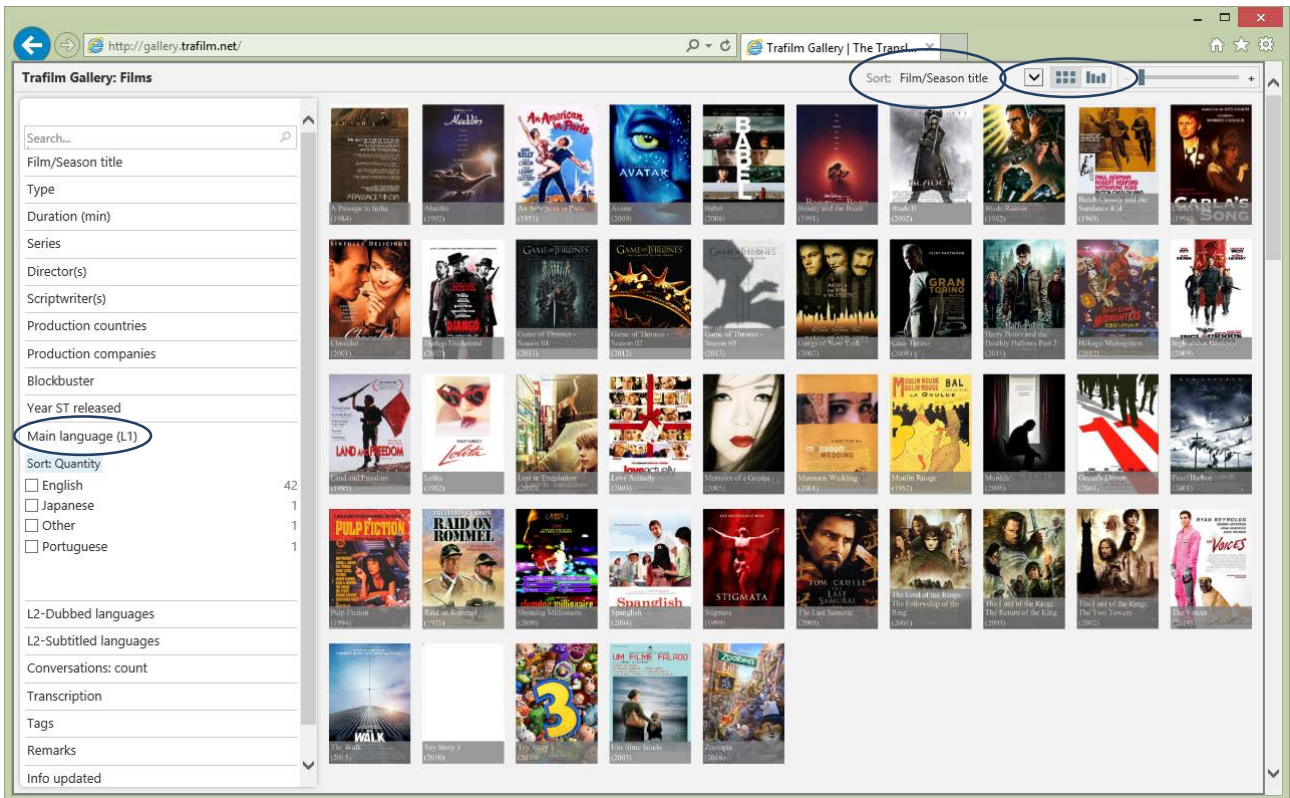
http://gallery.trafilm.net/

Trafilm Gallery | The Transl... ×

Trafilm Gallery: Films

Sort: Film/Season title

Search...

Film/Season title

Type

Duration (min)

Series

Director(s)

Scriptwriter(s)

Production countries

Production companies

Blockbuster

Year ST released

Main language (L1)

Sort: Quantity

English 42

Japanese 1

Other 1

Portuguese 1

L2-Dubbed languages

L2-Subtitled languages

Conversations: count

Transcription

Tags

Remarks

Info updated

A Passage to India (1984)

Aladdin (1992)

An American in Paris (1951)

Avatar (2009)

Babel (2006)

Beauty and the Beast (1991)

Blade II (2002)

Blade Runner (1982)

Butch Cassidy and the Sundance Kid (1969)

Carla's Song (1996)

Chocolat (2001)

Django Unchained (2012)

Game of Thrones - Season 01 (2011)

Game of Thrones - Season 02 (2012)

Game of Thrones - Season 03 (2013)

Gangs of New York (2002)

Gran Torino (2008)

Harry Potter and the Deathly Hallows Part 2 (2011)

Hilkage Midnighters (2012)

Inglourious Basterds (2009)

Land and Freedom (1995)

Lolita (1962)

Lost in Translation (2003)

Love Actually (2003)

Memoirs of a Geisha (2005)

Monsoon Wedding (2001)

Moulin Rouge (1952)

Munich (2005)

Ocean's Eleven (2001)

Pearl Harbor (2001)

Pulp Fiction (1994)

Raid on Rommel (1971)

Slumdog Millionaire (2008)

Spanglish (2004)

Stigmata (1999)

The Last Samurai (2003)

The Lord of the Rings: The Fellowship of the Ring (2001)

The Lord of the Rings: The Return of the King (2003)

The Lord of the Rings: The Two Towers (2002)

The Voices (2014)

The Walk (2015)

Toy Story 3 (2010)

Toy Story 3 (2010)

Um filme falado (2003)

Zootopia (2016)